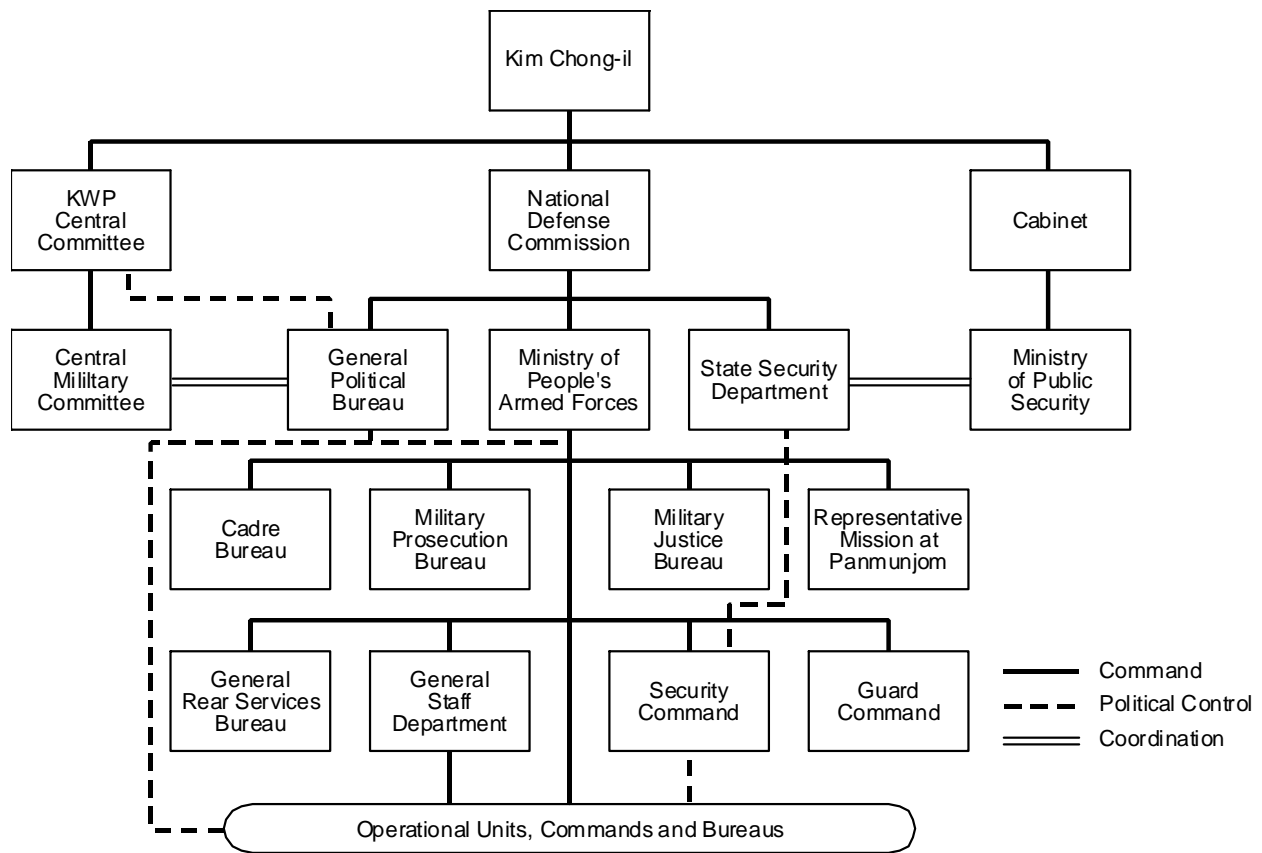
Kim Chong-il

KWP Central Committee

National Defense Commission

Cabinet

Central Mililtary Committee

General Political Bureau

Ministry of People's Armed Forces

State Security Department

Ministry of Public Security

Cadre Bureau

Military Prosecution Bureau

Military Justice Bureau

Representative Mission at Panmunjom

General Rear Services Bureau

General Staff Department

Security Command

Guard Command

Command

Political Control

Coordination

Operational Units, Commands and Bureaus